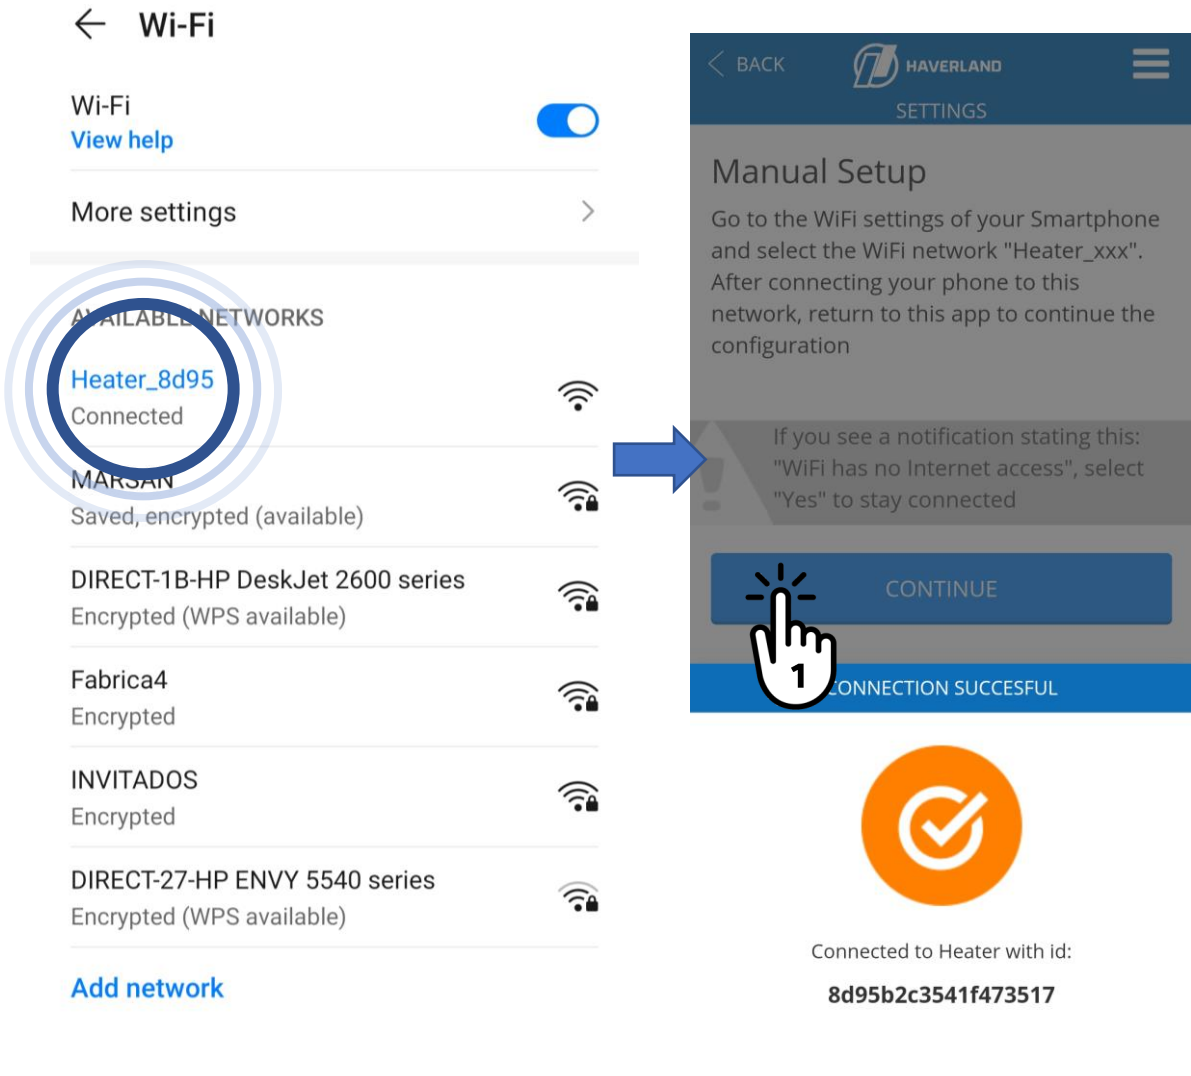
Wi-Fi

Wi-Fi
View help

More settings

AVAILABLE NETWORKS

Heater_8d95
Connected

MARSAN
Saved, encrypted (available)

DIRECT-1B-HP DeskJet 2600 series
Encrypted (WPS available)

Fabrica4
Encrypted

INVITADOS
Encrypted

DIRECT-27-HP ENVY 5540 series
Encrypted (WPS available)

Add network

BACK
HAVERLAND
SETTINGS

Manual Setup

Go to the WiFi settings of your Smartphone and select the WiFi network "Heater_xxx". After connecting your phone to this network, return to this app to continue the configuration

If you see a notification stating this: "WiFi has no Internet access", select "Yes" to stay connected

CONTINUE

1

CONNECTION SUCCESFUL

Connected to Heater with id:

8d95b2c3541f473517